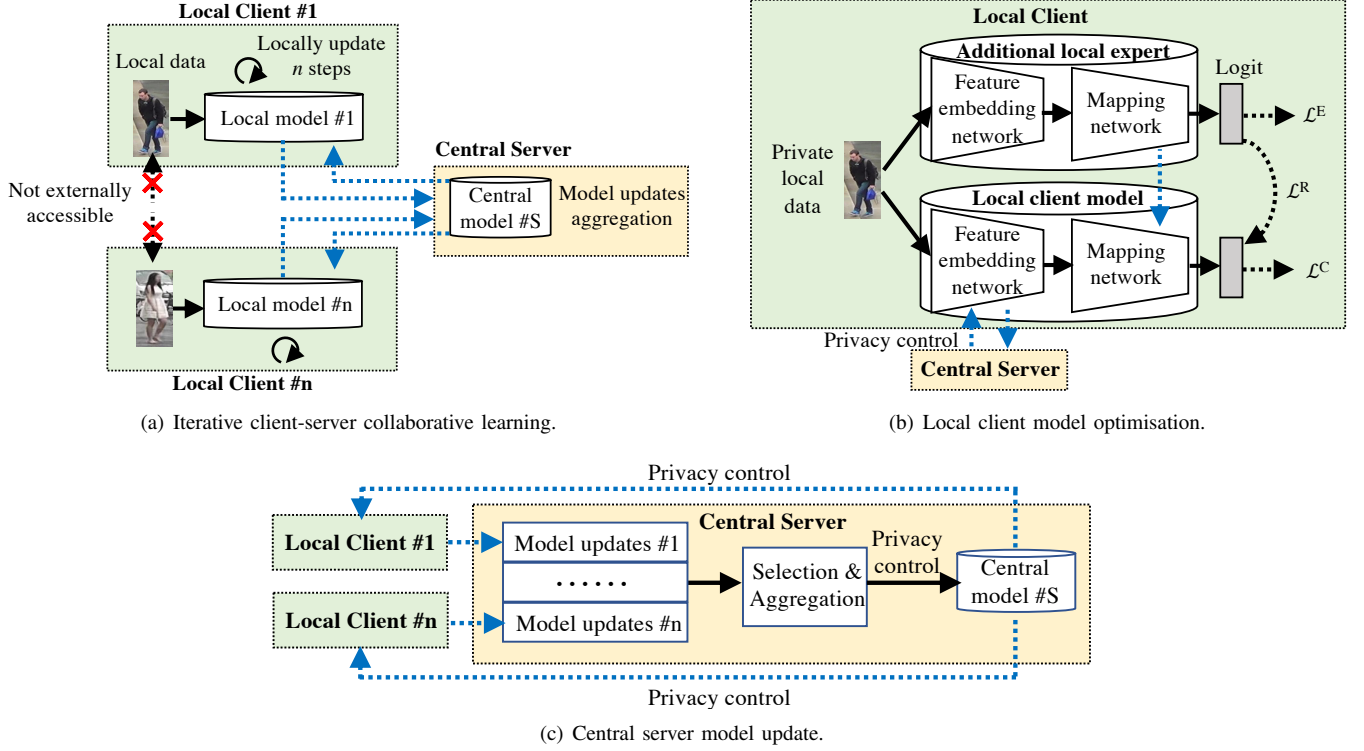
Local Client #1

Local data

Locally update $n$ steps

Local model #1

Not externally accessible

Central Server

Central model #S

Model updates aggregation

Local model #n

Local Client #n

(a) Iterative client-server collaborative learning.

Local Client

Additional local expert

Feature embedding network

Mapping network

Logit

$\mathcal{L}^{E}$

Private local data

$\mathcal{L}^{R}$

Local client model

Feature embedding network

Mapping network

$\mathcal{L}^{C}$

Privacy control

Central Server

(b) Local client model optimisation.

Privacy control

Central Server

Local Client #1

Model updates #1

......

Selection & Aggregation

Privacy control

Central model #S

Local Client #n

Model updates #n

Privacy control

(c) Central server model update.